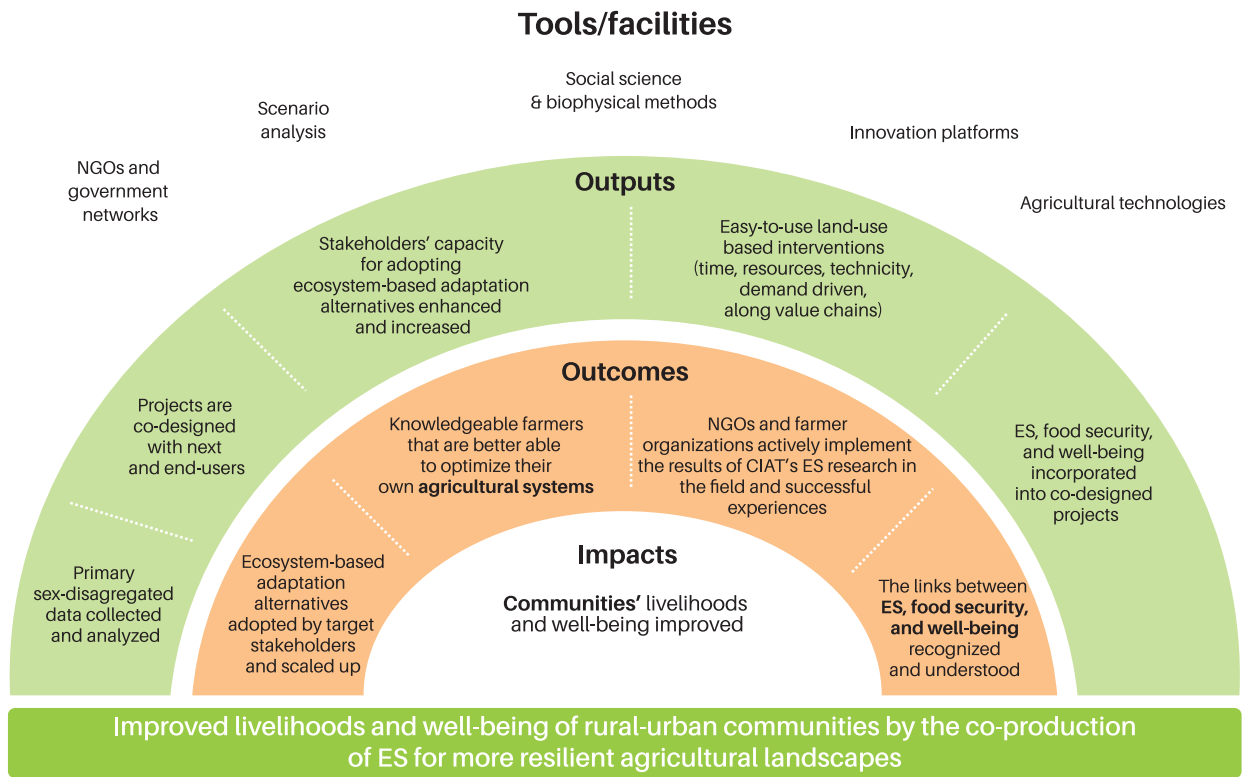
Tools/facilities

NGOs and government networks

Scenario analysis

Social science & biophysical methods

Innovation platforms

Agricultural technologies

Outputs

Primary sex-disagregated data collected and analyzed

Projects are co-designed with next and end-users

Stakeholders' capacity for adopting ecosystem-based adaptation alternatives enhanced and increased

Easy-to-use land-use based interventions (time, resources, technicity, demand driven, along value chains)

ES, food security, and well-being incorporated into co-designed projects

Outcomes

Ecosystem-based adaptation alternatives adopted by target stakeholders and scaled up

Knowledgeable farmers that are better able to optimize their own **agricultural systems**

NGOs and farmer organizations actively implement the results of CIAT's ES research in the field and successful experiences

The links between **ES, food security, and well-being** recognized and understood

Impacts

**Communities'** livelihoods and well-being improved

Improved livelihoods and well-being of rural-urban communities by the co-production of ES for more resilient agricultural landscapes